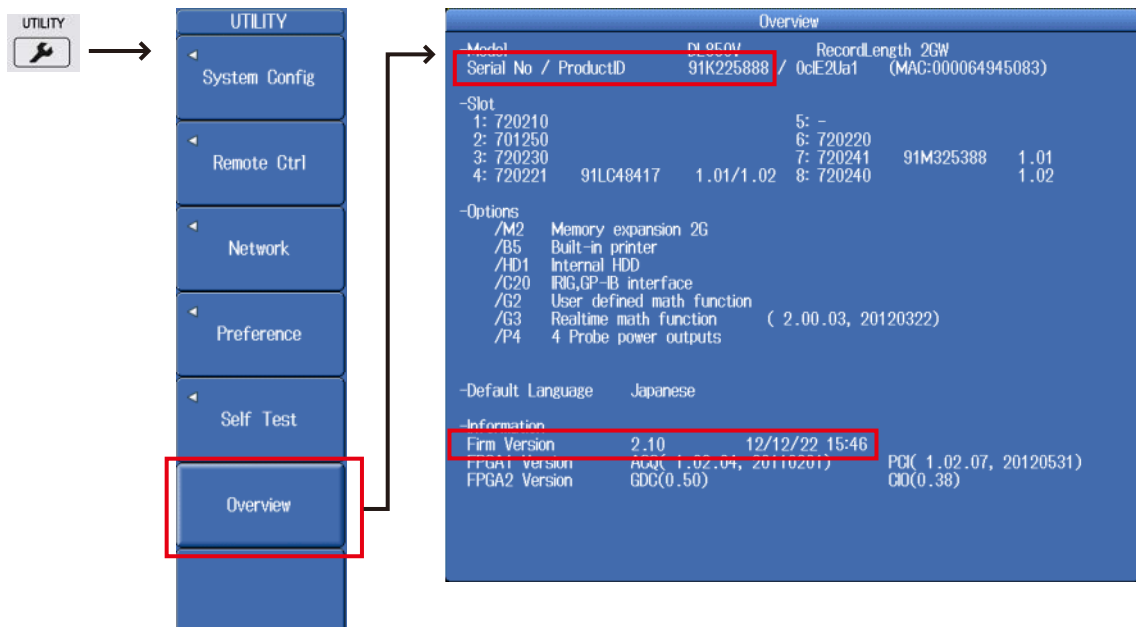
UTILITY

UTILITY

System Config

Remote Ctrl

Network

Preference

Self Test

Overview

Overview

-Model DL850V RecordLength 2GW
Serial No / ProductID 91K225888 / 0clE2Ua1 (MAC:000064945083)

-Slot
1: 720210 5: -
2: 701250 6: 720220
3: 720230 7: 720241 91M325388 1.01
4: 720221 91LC48417 1.01/1.02 8: 720240 1.02

-Options
/M2 Memory expansion 2G
/B5 Built-in printer
/HD1 Internal HDD
/C20 IRIG,GP-IB interface
/G2 User defined math function
/G3 Realtime math function ( 2.00.03, 20120322)
/P4 4 Probe power outputs

-Default Language Japanese

-Information
Firm Version 2.10 12/12/22 15:46
FPGA1 Version ACQ( 1.02.04, 20110201) PCI( 1.02.07, 20120531)
FPGA2 Version GDC(0.50) CIO(0.38)